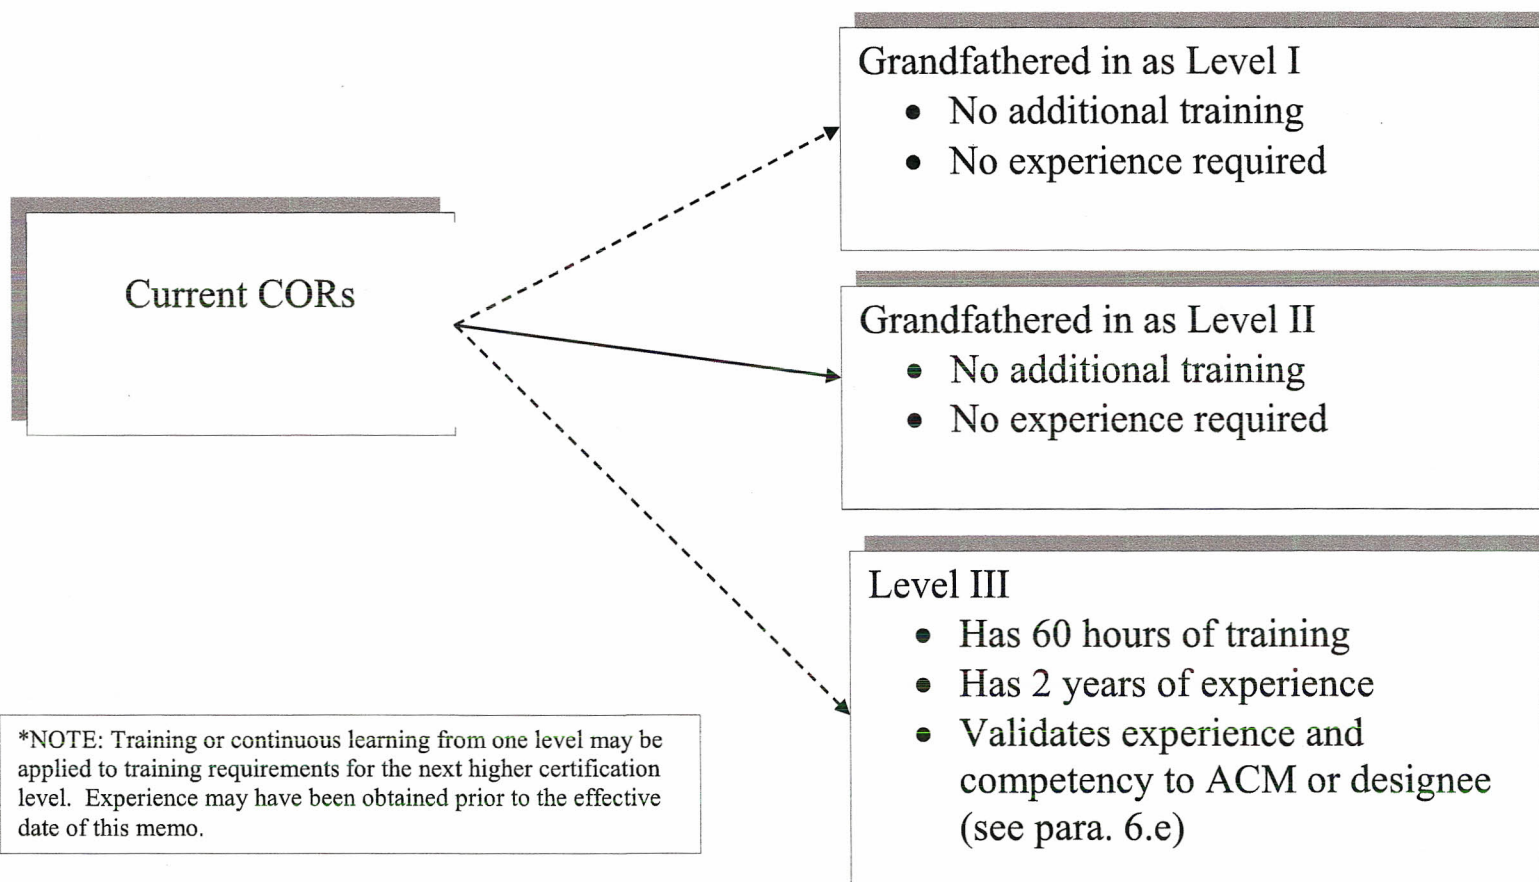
Current CORs

Grandfathered in as Level I
- No additional training
- No experience required

Grandfathered in as Level II
- No additional training
- No experience required

Level III
- Has 60 hours of training
- Has 2 years of experience
- Validates experience and competency to ACM or designee (see para. 6.e)

*NOTE: Training or continuous learning from one level may be applied to training requirements for the next higher certification level. Experience may have been obtained prior to the effective date of this memo.